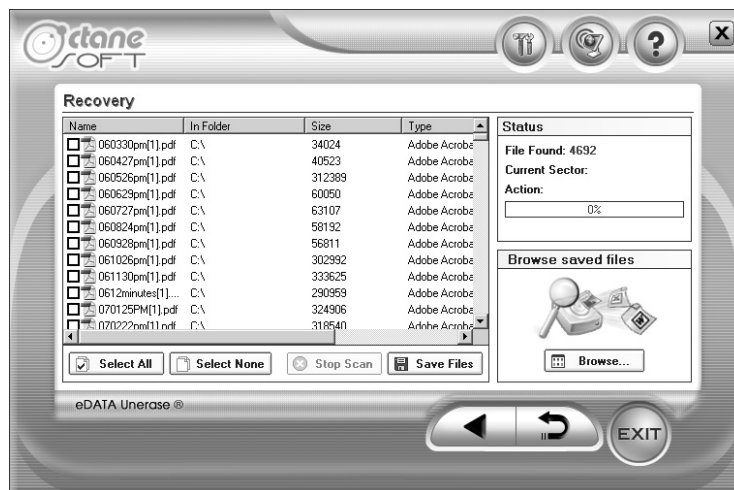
Octane SOFT

X

Recovery

| Name | In Folder | Size | Type |
|---|---|---|---|
| 060330pm[1].pdf | C:\ | 34024 | Adobe Acroba |
| 060427pm[1].pdf | C:\ | 40523 | Adobe Acroba |
| 060526pm[1].pdf | C:\ | 312389 | Adobe Acroba |
| 060629pm[1].pdf | C:\ | 60050 | Adobe Acroba |
| 060727pm[1].pdf | C:\ | 63107 | Adobe Acroba |
| 060824pm[1].pdf | C:\ | 58192 | Adobe Acroba |
| 060928pm[1].pdf | C:\ | 56811 | Adobe Acroba |
| 061026pm[1].pdf | C:\ | 302992 | Adobe Acroba |
| 061130pm[1].pdf | C:\ | 333625 | Adobe Acroba |
| 0612minutes[1].... | C:\ | 290959 | Adobe Acroba |
| 070125PM[1].pdf | C:\ | 324906 | Adobe Acroba |
| 070222pm[1].pdf | C:\ | 318540 | Adobe Acroba |

Select All
Select None
Stop Scan
Save Files

Status
File Found: 4692
Current Sector:
Action:
0%

Browse saved files
Browse...

eDATA Unerase ®

EXIT